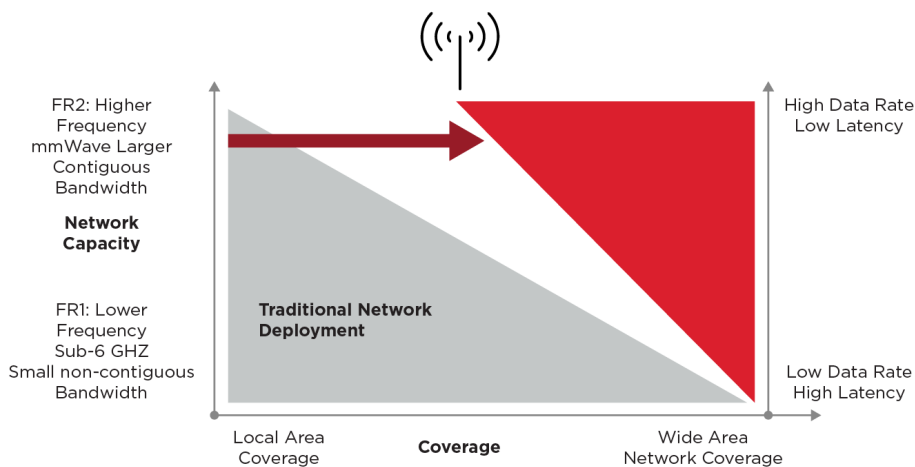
FR2: Higher Frequency mmWave Larger Contiguous Bandwidth

Network Capacity

FR1: Lower Frequency Sub-6 GHZ Small non-contiguous Bandwidth

Traditional Network Deployment

High Data Rate Low Latency

Low Data Rate High Latency

Local Area Coverage

Coverage

Wide Area Network Coverage